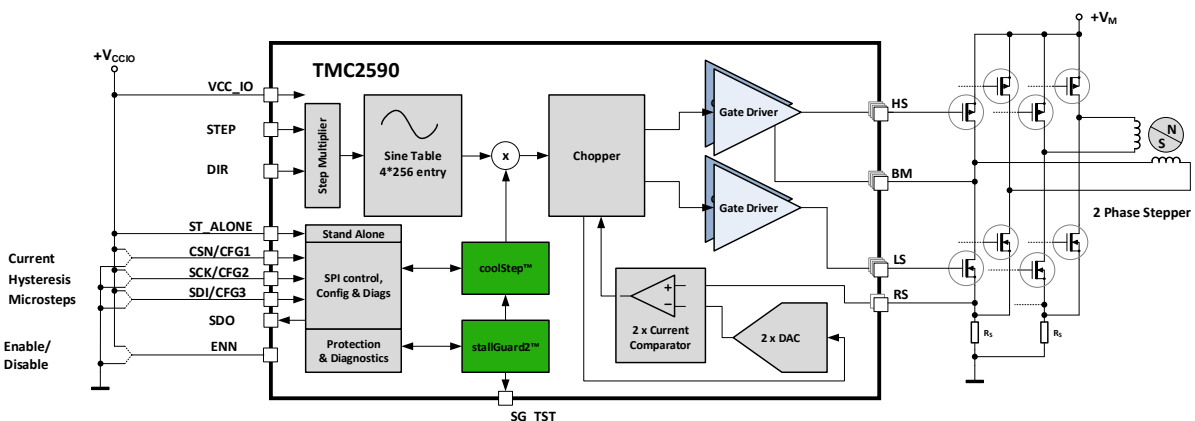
$+V_{CCIO}$

TMC2590

VCC_IO

STEP

DIR

ST_ALONE

CSN/CFG1

SCK/CFG2

SDI/CFG3

SDO

ENN

Current

Hysteresis

Microsteps

Enable/

Disable

Step Multiplier

Sine Table 4*256 entry

x

Chopper

Gate Driver

Gate Driver

Stand Alone

SPI control, Config & Diags

Protection & Diagnostics

coolStep™

stallGuard2™

2 x Current Comparator

2 x DAC

+

–

SG_TST

HS

BM

LS

RS

$+V_M$

N

S

2 Phase Stepper

$R_S$

$R_S$